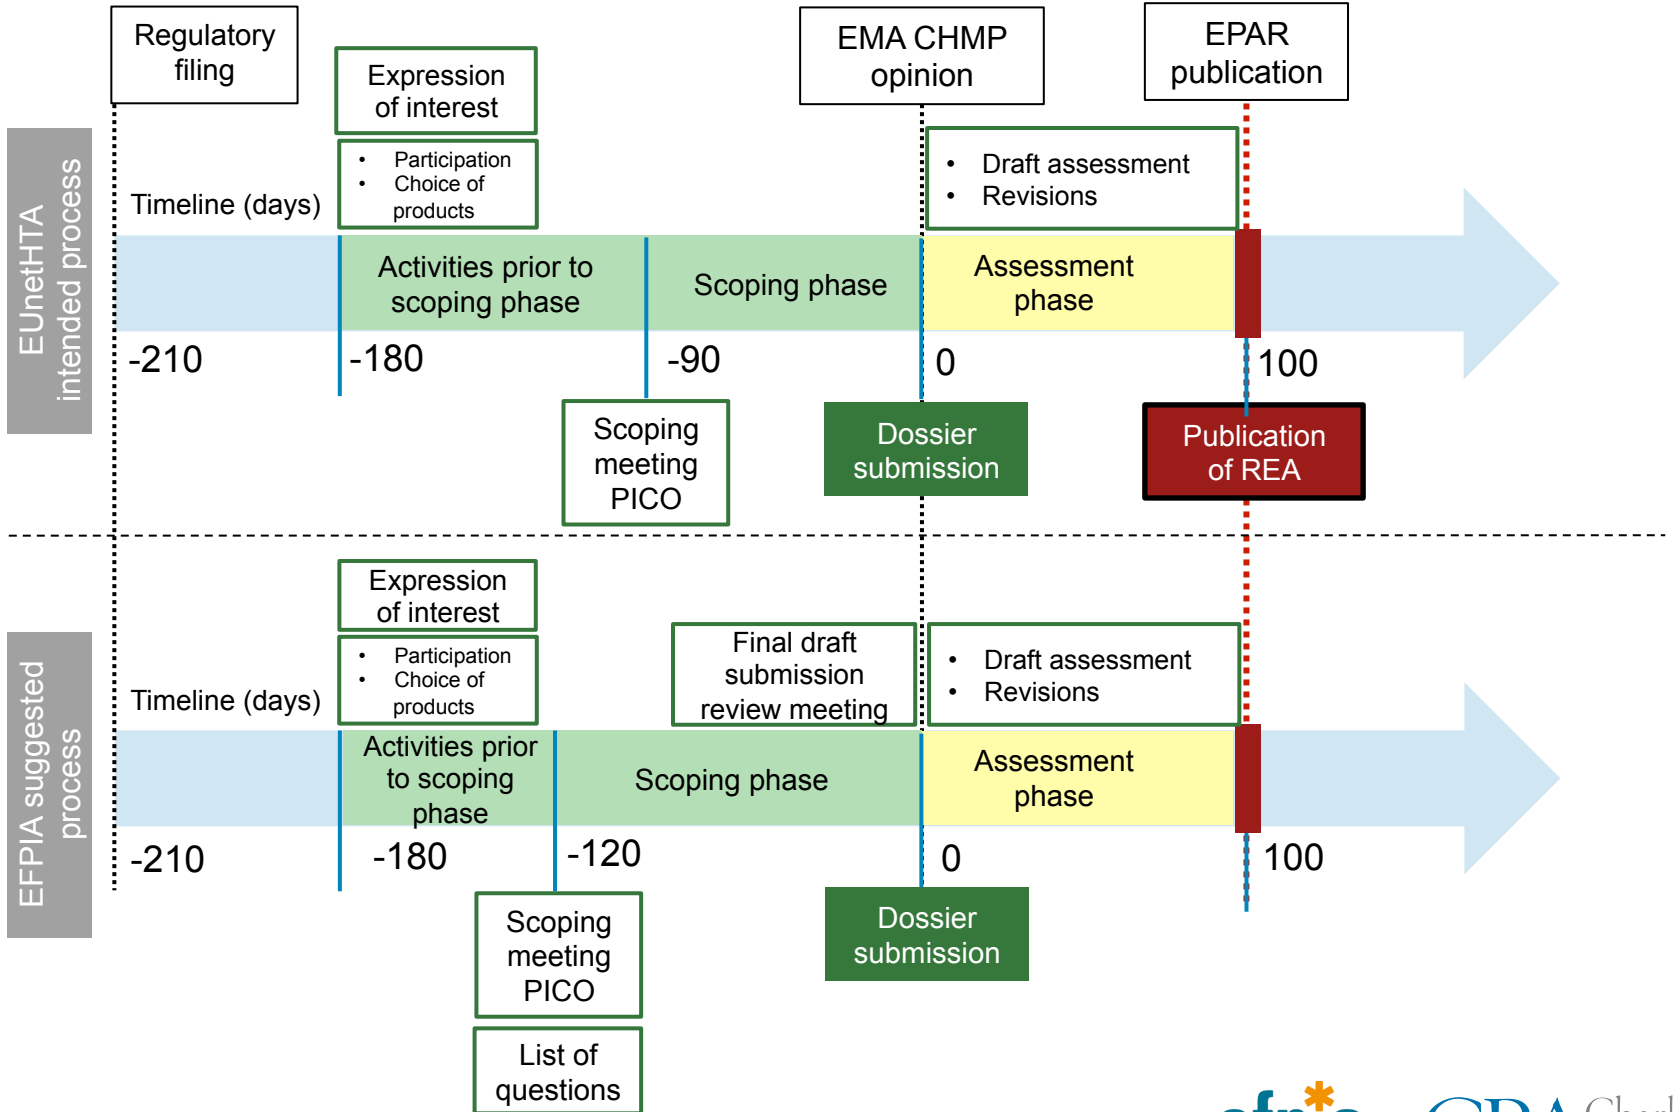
Regulatory filing

Expression of interest

EMA CHMP opinion

EPAR publication

EUnetHTA intended process

- Participation
- Choice of products

- Draft assessment
- Revisions

Timeline (days)

Activities prior to scoping phase

Scoping phase

Assessment phase

-210

-180

-90

0

100

Scoping meeting PICO

Dossier submission

Publication of REA

Expression of interest

EFPIA suggested process

- Participation
- Choice of products

Final draft submission review meeting

- Draft assessment
- Revisions

Timeline (days)

Activities prior to scoping phase

Scoping phase

Assessment phase

-210

-180

-120

0

100

Scoping meeting PICO

Dossier submission

List of questions

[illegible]